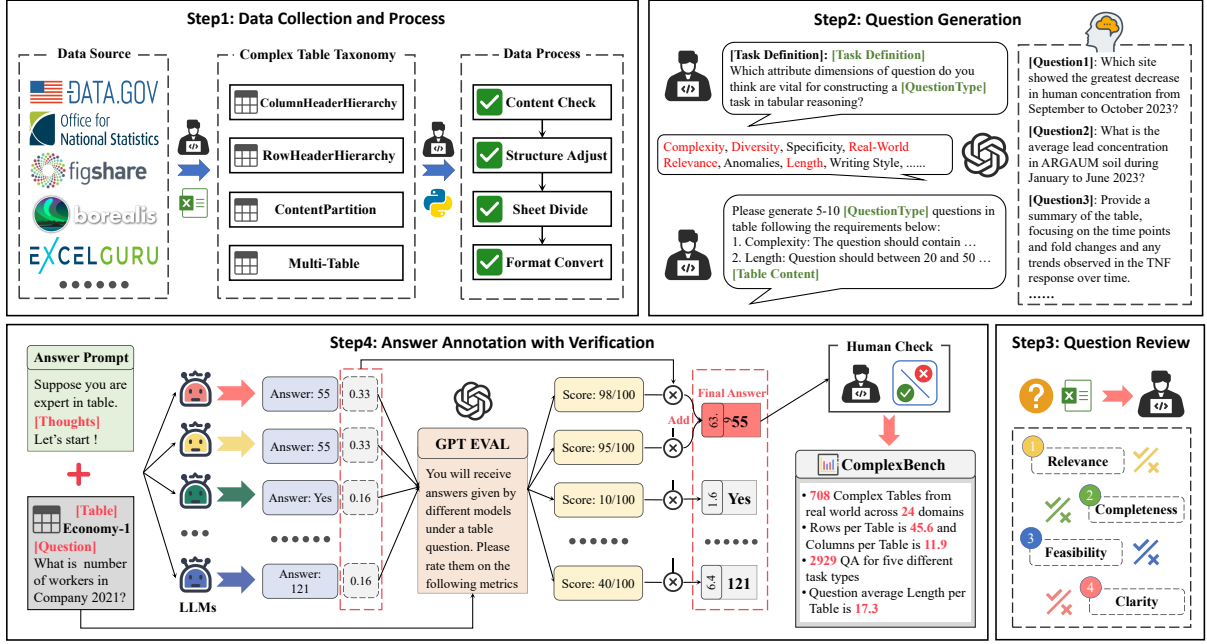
Step1: Data Collection and Process

Data Source

DATA.GOV

Office for National Statistics

figshare

borealis

EXCELGURU

Complex Table Taxonomy

ColumnHeaderHierarchy

RowHeaderHierarchy

ContentPartition

Multi-Table

Data Process

Content Check

Structure Adjust

Sheet Divide

Format Convert

Step2: Question Generation

[Task Definition]: [Task Definition] Which attribute dimensions of question do you think are vital for constructing a [QuestionType] task in tabular reasoning?

Complexity, Diversity, Specificity, Real-World Relevance, Anomalies, Length, Writing Style, ......

Please generate 5-10 [QuestionType] questions in table following the requirements below:
1. Complexity: The question should contain …
2. Length: Question should between 20 and 50 …
[Table Content]

[Question1]: Which site showed the greatest decrease in human concentration from September to October 2023?

[Question2]: What is the average lead concentration in ARGAUM soil during January to June 2023?

[Question3]: Provide a summary of the table, focusing on the time points and fold changes and any trends observed in the TNF response over time.

……

Step4: Answer Annotation with Verification

Answer Prompt

Suppose you are expert in table.
[Thoughts]
Let's start !

[Table]
Economy-1
[Question]
What is number of workers in Company 2021?

LLMs

Answer: 55

Answer: 55

Answer: Yes

Answer: 121

0.33

0.33

0.16

0.16

GPT EVAL

You will receive answers given by different models under a table question. Please rate them on the following metrics

Score: 98/100

Score: 95/100

Score: 10/100

Score: 40/100

Add

Final Answer

63.

55

1.6

Yes

6.4

121

Human Check

ComplexBench

• 708 Complex Tables from real world across 24 domains
• Rows per Table is 45.6 and Columns per Table is 11.9
• 2929 QA for five different task types
• Question average Length per Table is 17.3

Step3: Question Review

1 Relevance

2 Completeness

3 Feasibility

4 Clarity